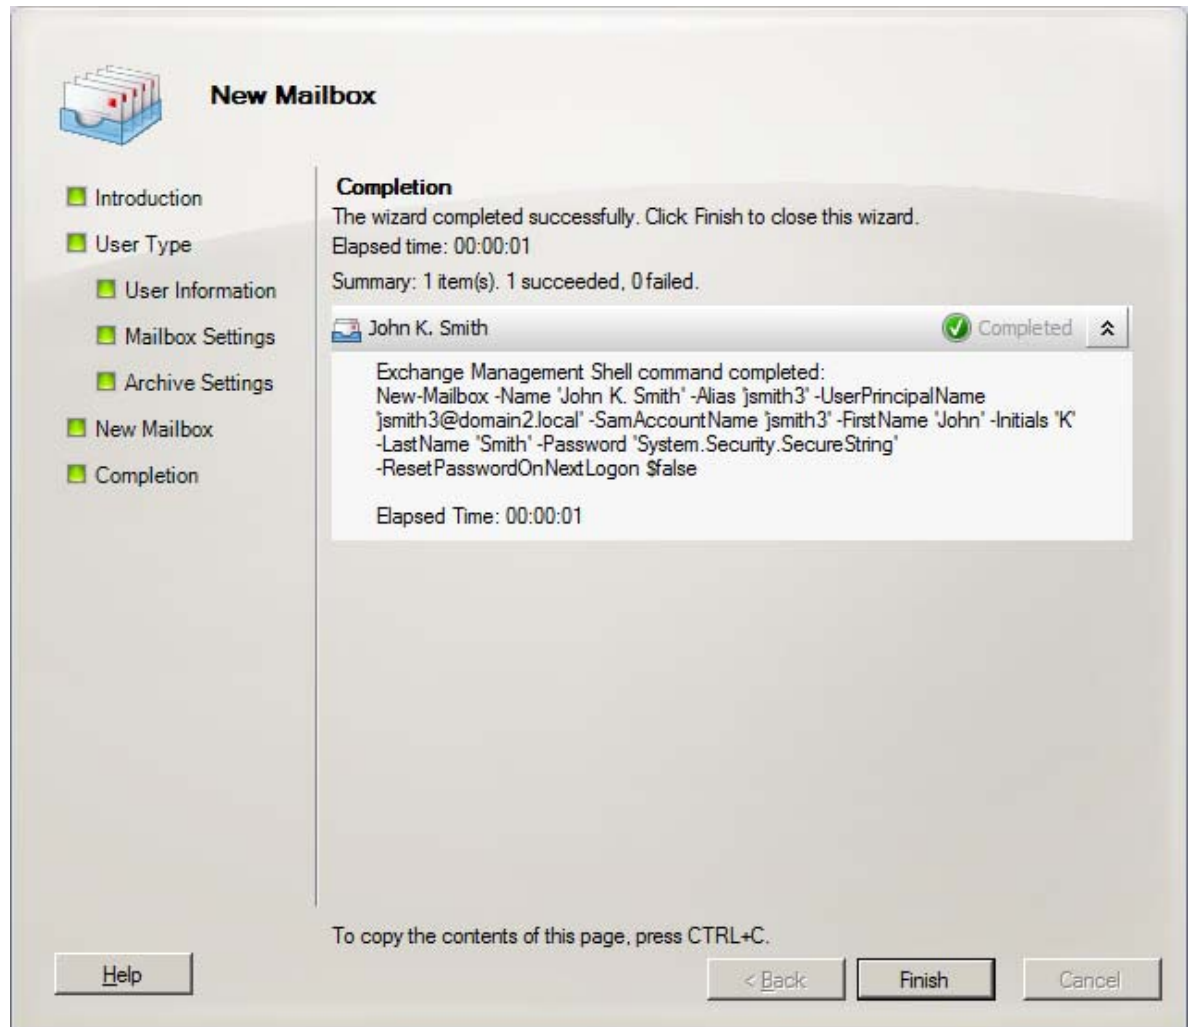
New Mailbox

Introduction
User Type
User Information
Mailbox Settings
Archive Settings
New Mailbox
Completion

Completion
The wizard completed successfully. Click Finish to close this wizard.
Elapsed time: 00:00:01

Summary: 1 item(s). 1 succeeded, 0 failed.

John K. Smith
Completed

Exchange Management Shell command completed:
New-Mailbox -Name 'John K. Smith' -Alias 'jsmith3' -UserPrincipalName 'jsmith3@domain2.local' -SamAccountName 'jsmith3' -FirstName 'John' -Initials 'K' -LastName 'Smith' -Password 'System.Security.SecureString' -ResetPasswordOnNextLogon $false

Elapsed Time: 00:00:01

To copy the contents of this page, press CTRL+C.

Help
< Back
Finish
Cancel